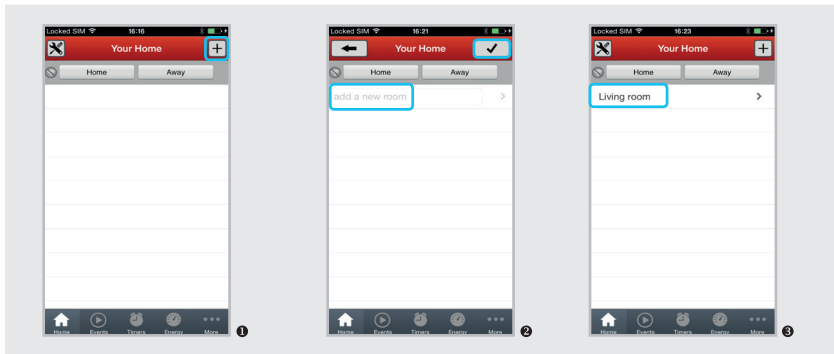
Locked SIM 16:16
Your Home
Home Away
Home Events Timers Energy More
❶

Locked SIM 16:21
Your Home
Home Away
add a new room
Home Events Timers Energy More
❷

Locked SIM 16:23
Your Home
Home Away
Living room
Home Events Timers Energy More
❸